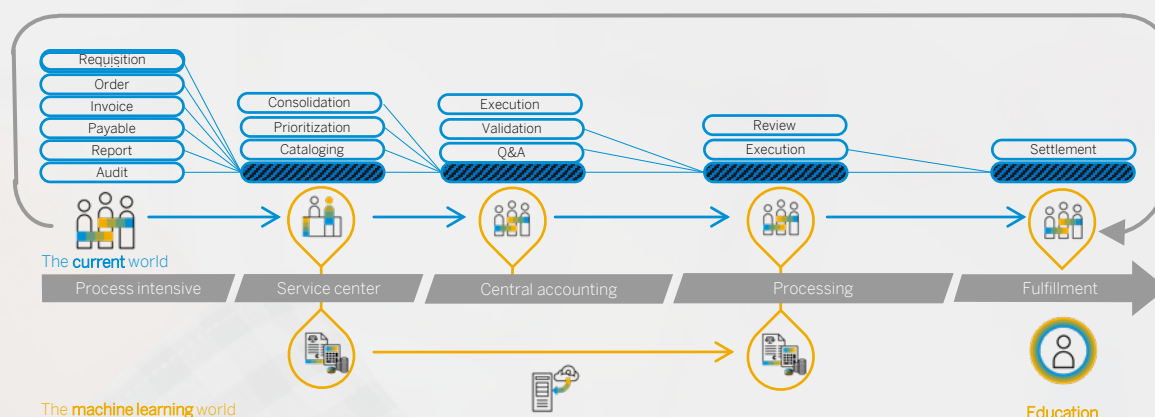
Requisition
Order
Invoice
Payable
Report
Audit

Consolidation
Prioritization
Cataloging

Execution
Validation
Q&A

Review
Execution

Settlement

The current world

Process intensive
Service center
Central accounting
Processing
Fulfillment

The machine learning world

Education